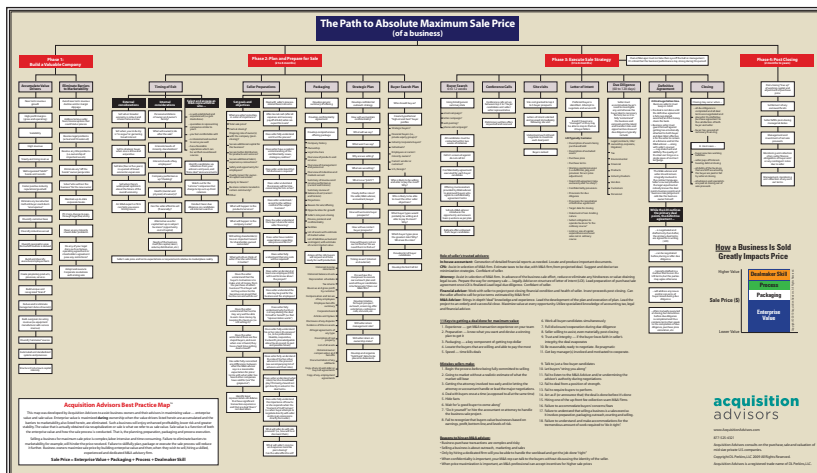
The Path to Absolute Maximum Sale Price
(of a business)

Phase 1: Build a Valuable Company

Phase 2: Plan and Prepare for Sale

Phase 3: Execute Sale Strategy

Phase 4: Post Closing

Timing of Exit

Seller Preparations

Packaging

Strategic Plan

Buyer Search Plan

Buyer Search

Conference Calls

Site visits

Letter of Intent

Due Diligence

Definitive Agreements

Closing

How a Business Is Sold Greatly Impacts Price

Higher Value

Dealmaker Skill

Process

Packaging

Enterprise Value

Sale Price ($)

Lower Value

Acquisition Advisors Best Practice Map™

Sale Price = Enterprise Value + Packaging + Process + Dealmaker Skill

acquisition advisors

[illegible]